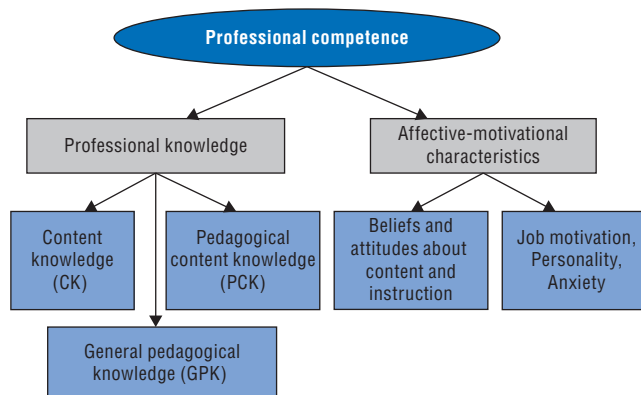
Professional competence

Professional knowledge

Affective-motivational characteristics

Content knowledge (CK)

Pedagogical content knowledge (PCK)

General pedagogical knowledge (GPK)

Beliefs and attitudes about content and instruction

Job motivation, Personality, Anxiety